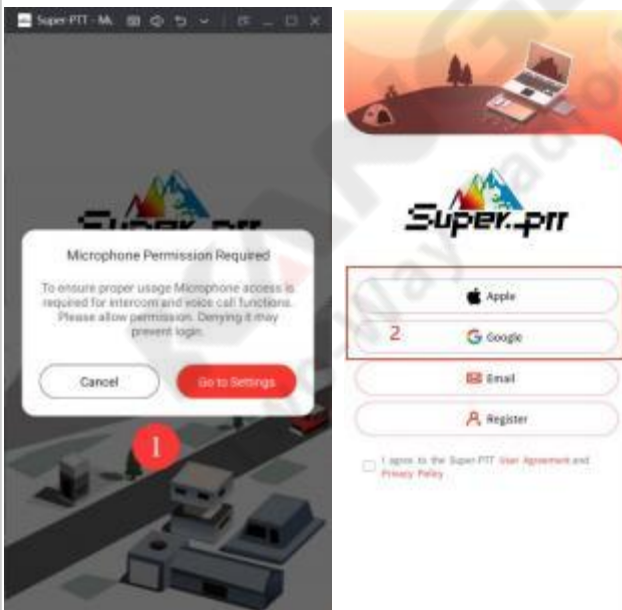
Super PTT - M...

Super.ptt

Microphone Permission Required

To ensure proper usage Microphone access is required for intercom and voice call functions. Please allow permission. Denying it may prevent login.

Cancel

Go to Settings

1

Super.ptt

Apple

2

Google

Email

Register

I agree to the Super PTT User Agreement and Privacy Policy